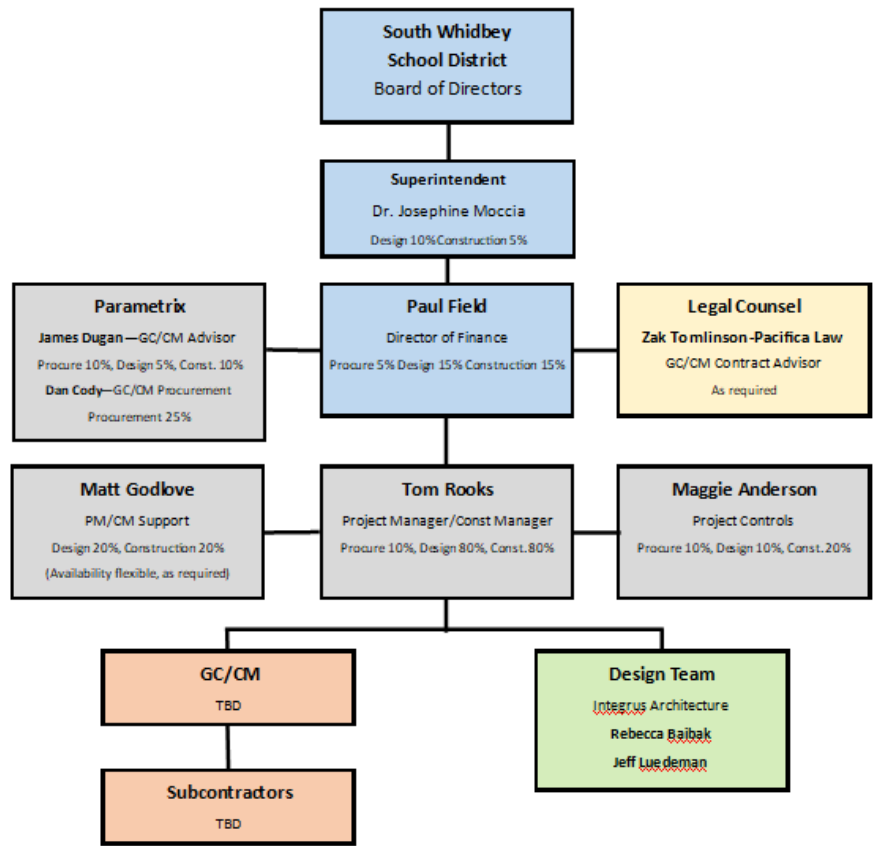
South Whidbey
School District
Board of Directors

Superintendent
Dr. Josephine Moccia
Design 10%Construction 5%

Parametrix
James Dugan —GC/CM Advisor
Procure 10%, Design 5%, Const. 10%
Dan Cody—GC/CM Procurement
Procurement 25%

Paul Field
Director of Finance
Procure 5% Design 15% Construction 15%

Legal Counsel
Zak Tomlinson-Pacifica Law
GC/CM Contract Advisor
As required

Matt Godlove
PM/CM Support
Design 20%, Construction 20%
(Availability flexible, as required)

Tom Rooks
Project Manager/Const Manager
Procure 10%, Design 80%, Const. 80%

Maggie Anderson
Project Controls
Procure 10%, Design 10%, Const. 20%

GC/CM
TBD

Design Team
Integrus Architecture
Rebecca Baibak
Jeff Luedeman

Subcontractors
TBD